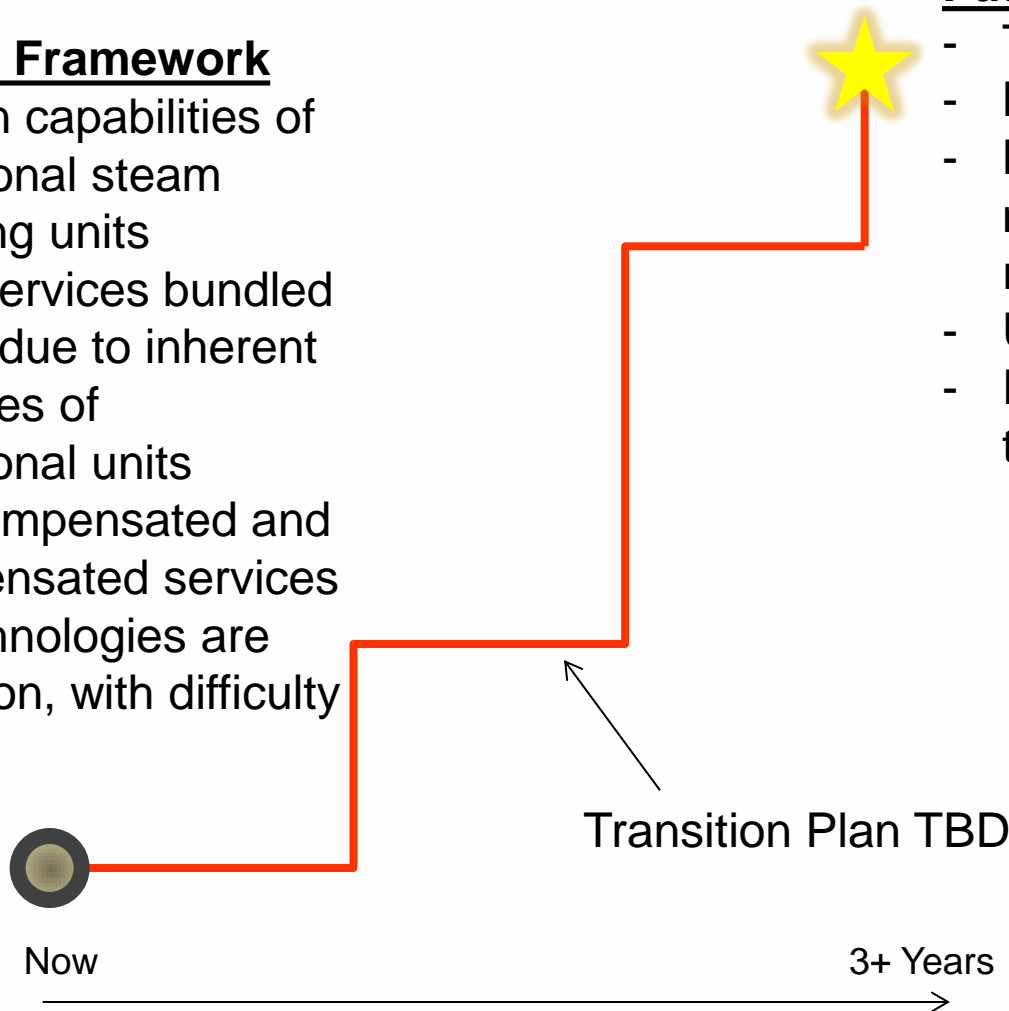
Framework
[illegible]n capabilities of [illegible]onal steam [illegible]ng units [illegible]ervices bundled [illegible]due to inherent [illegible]es of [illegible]onal units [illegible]mpensated and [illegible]ensated services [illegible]nnologies are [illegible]on, with difficulty

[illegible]
- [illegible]
- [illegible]
- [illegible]
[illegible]
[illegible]
- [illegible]
- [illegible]
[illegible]

Transition Plan TBD

Now

3+ Years